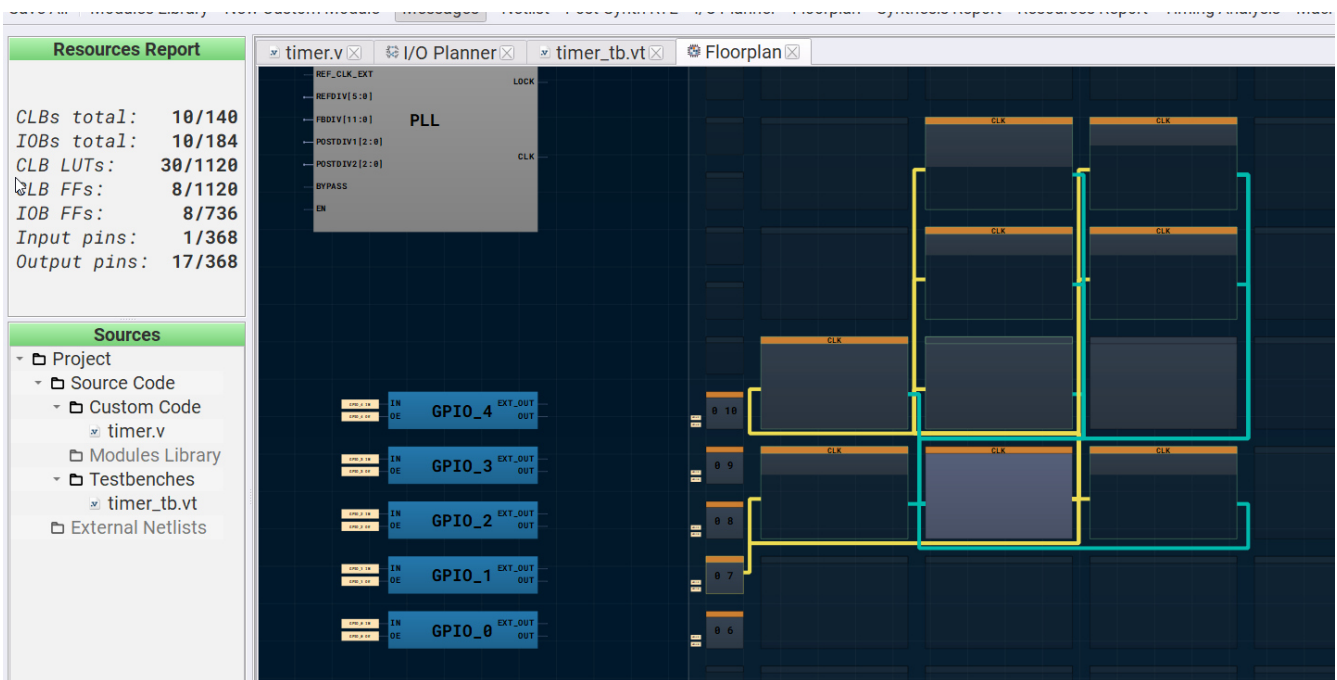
Save All   Modules Library   New Custom Module   Messages   Netlist   Post Synth RTL   I/O Planner   Floorplan   Synthesis Report   Resources Report   Timing Analysis

Resources Report

CLBs total: 10/140
IOBs total: 10/184
CLB LUTs: 30/1120
CLB FFs: 8/1120
IOB FFs: 8/736
Input pins: 1/368
Output pins: 17/368

Sources

Project
Source Code
Custom Code
timer.v
Modules Library
Testbenches
timer_tb.vt
External Netlists

timer.v   I/O Planner   timer_tb.vt   Floorplan

REF_CLK_EXT
REFDIV[5:0]
FBDIV[11:0]
POSTDIV1[2:0]
POSTDIV2[2:0]
BYPASS
EN
LOCK
PLL
CLK

IN
OE
GPIO_4
EXT_OUT
OUT

IN
OE
GPIO_3
EXT_OUT
OUT

IN
OE
GPIO_2
EXT_OUT
OUT

IN
OE
GPIO_1
EXT_OUT
OUT

IN
OE
GPIO_0
EXT_OUT
OUT

0 10
0 9
0 8
0 7
0 6

CLK
CLK
CLK
CLK
CLK
CLK
CLK
CLK